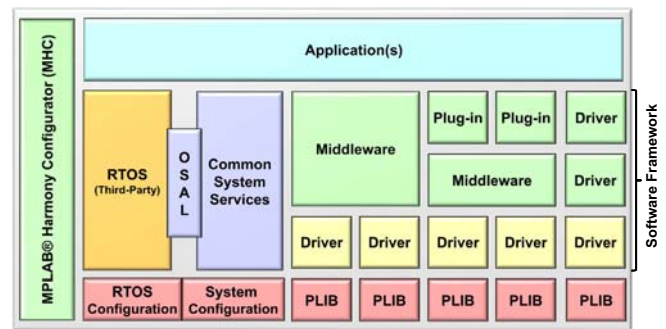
MPLAB® Harmony Configurator (MHC)

Application(s)

RTOS (Third-Party)

O S A L

Common System Services

Middleware

Plug-in

Plug-in

Driver

Middleware

Driver

Driver

Driver

Driver

Driver

Driver

Software Framework

RTOS Configuration

System Configuration

PLIB

PLIB

PLIB

PLIB

PLIB